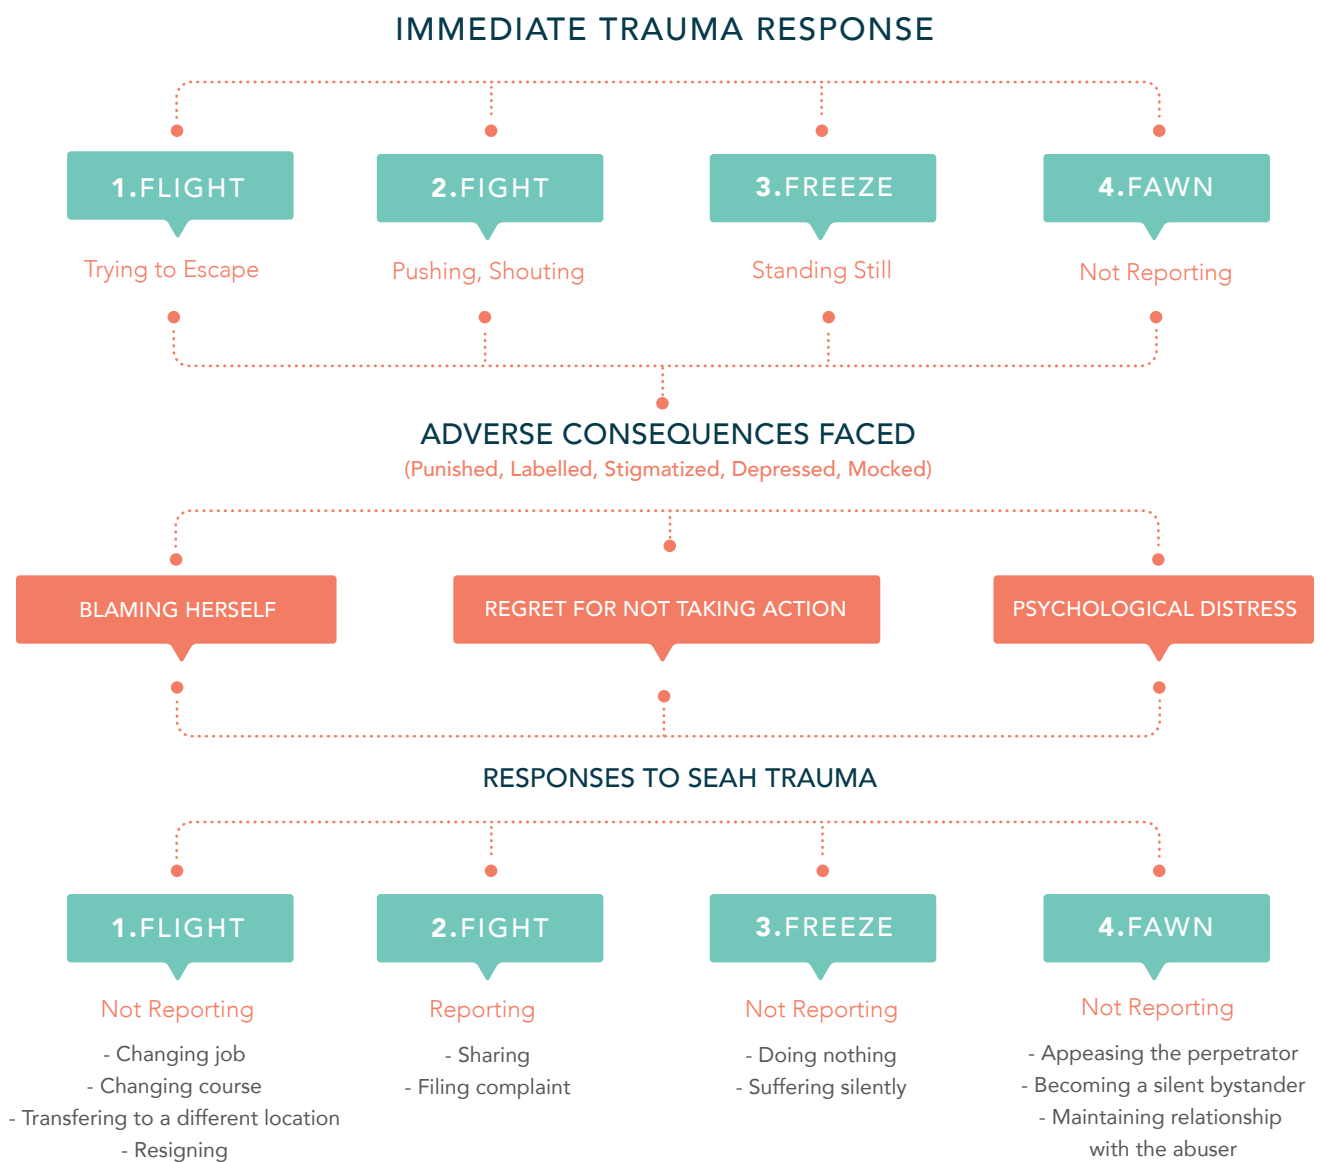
IMMEDIATE TRAUMA RESPONSE

1.FLIGHT
Trying to Escape

2.FIGHT
Pushing, Shouting

3.FREEZE
Standing Still

4.FAWN
Not Reporting

ADVERSE CONSEQUENCES FACED
(Punished, Labelled, Stigmatized, Depressed, Mocked)

BLAMING HERSELF

REGRET FOR NOT TAKING ACTION

PSYCHOLOGICAL DISTRESS

RESPONSES TO SEAH TRAUMA

1.FLIGHT
Not Reporting
- Changing job
- Changing course
- Transfering to a different location
- Resigning

2.FIGHT
Reporting
- Sharing
- Filing complaint

3.FREEZE
Not Reporting
- Doing nothing
- Suffering silently

4.FAWN
Not Reporting
- Appeasing the perpetrator
- Becoming a silent bystander
- Maintaining relationship with the abuser